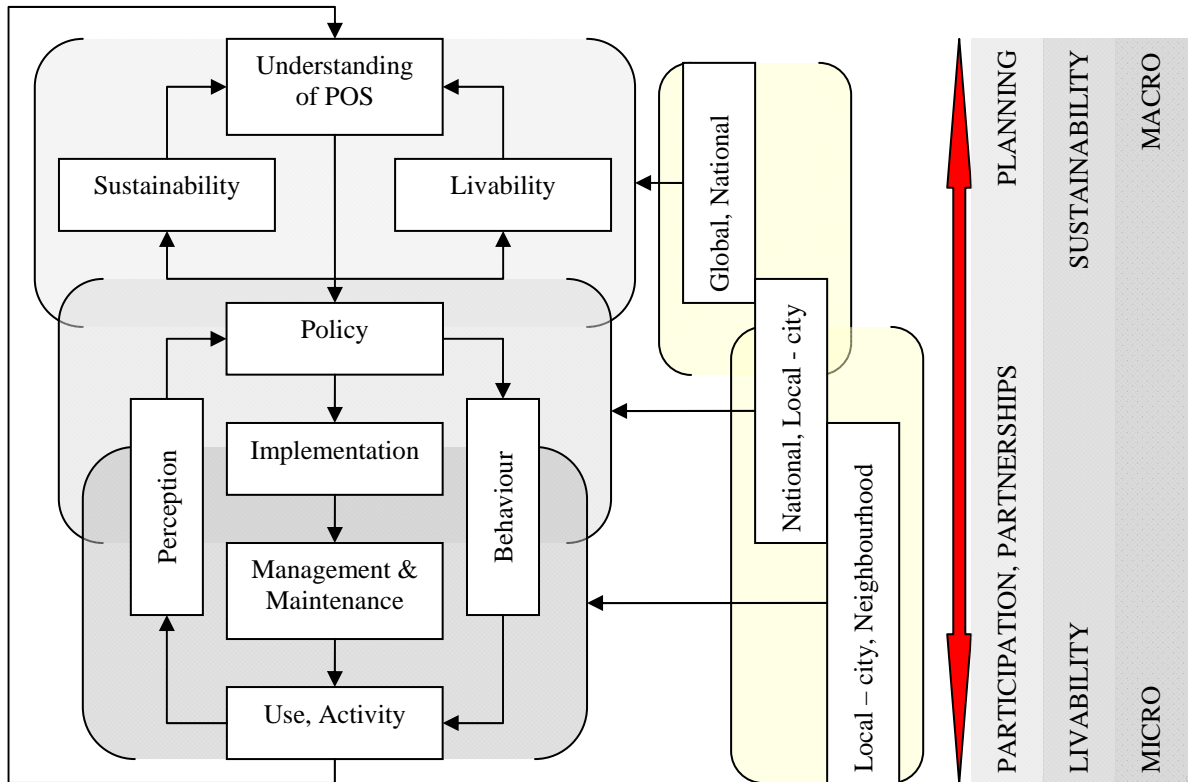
Understanding of POS

Sustainability

Livability

Policy

Perception

Implementation

Behaviour

Management & Maintenance

Use, Activity

Global, National

National, Local - city

Local – city, Neighbourhood

PLANNING

PARTICIPATION, PARTNERSHIPS

SUSTAINABILITY

LIVABILITY

MACRO

MICRO